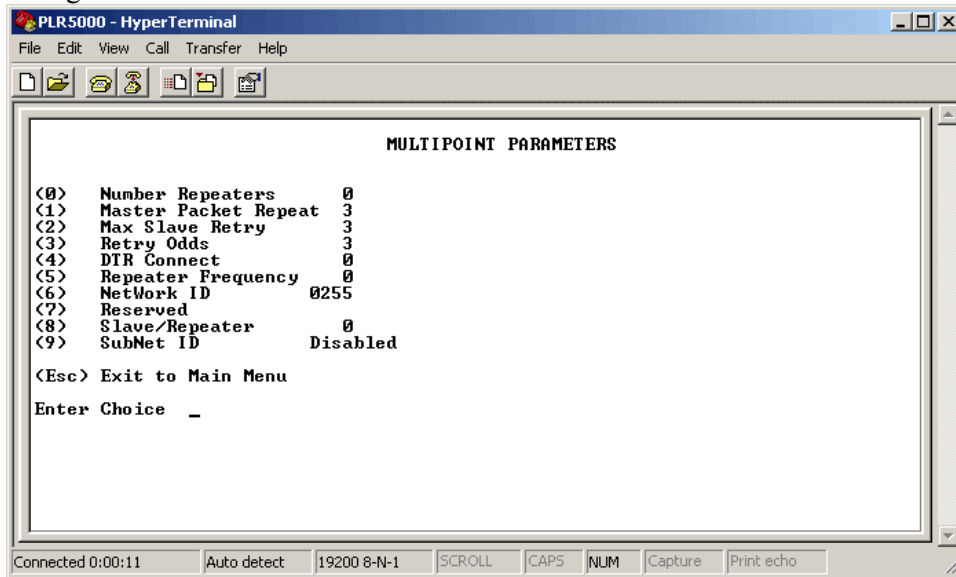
PLR5000 - HyperTerminal

File Edit View Call Transfer Help

MULTIPOINT PARAMETERS

(0) Number Repeaters 0
(1) Master Packet Repeat 3
(2) Max Slave Retry 3
(3) Retry Odds 3
(4) DTR Connect 0
(5) Repeater Frequency 0
(6) NetWork ID 0255
(7) Reserved
(8) Slave/Repeater 0
(9) SubNet ID Disabled

(Esc) Exit to Main Menu

Enter Choice _

Connected 0:00:11 Auto detect 19200 8-N-1 SCROLL CAPS NUM Capture Print echo